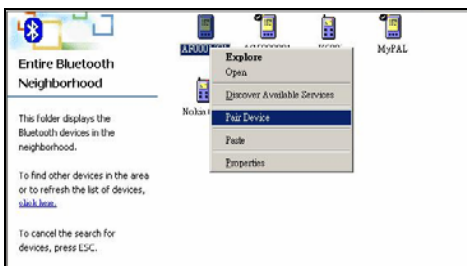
Entire Bluetooth Neighborhood

This folder displays the Bluetooth devices in the neighborhood.

To find other devices in the area or to refresh the list of devices, click here.

To cancel the search for devices, press ESC.

AP000 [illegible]
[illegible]
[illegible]
MyPAL
Nokia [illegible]

Explore
Open
Discover Available Services
Pair Device
Paste
Properties